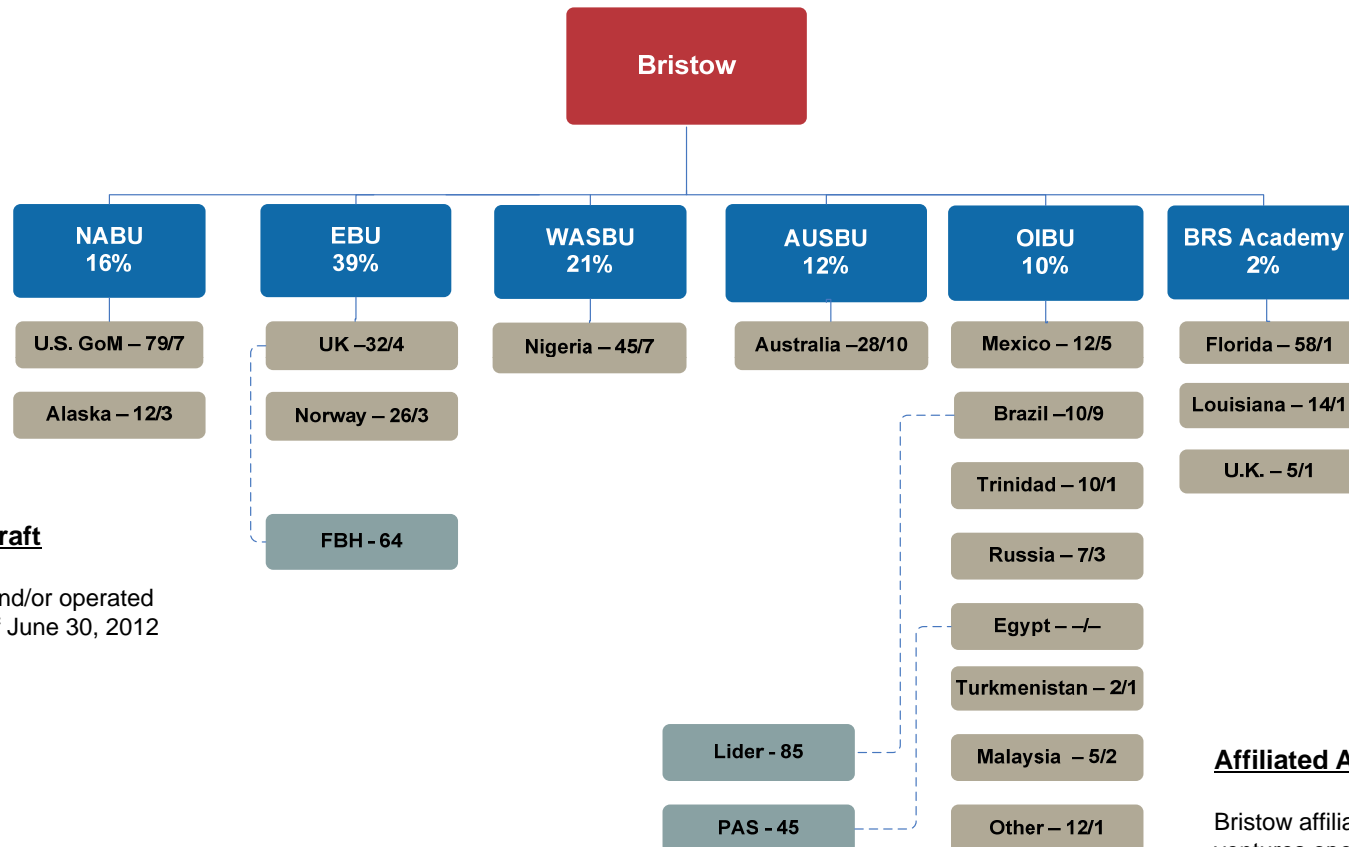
Bristow

NABU
16%

EBU
39%

WASBU
21%

AUSBU
12%

OIBU
10%

BRS Academy
2%

U.S. GoM – 79/7

Alaska – 12/3

UK –32/4

Norway – 26/3

FBH - 64

Nigeria – 45/7

Australia –28/10

Mexico – 12/5

Brazil –10/9

Trinidad – 10/1

Russia – 7/3

Egypt – –/–

Turkmenistan – 2/1

Malaysia – 5/2

Other – 12/1

Florida – 58/1

Louisiana – 14/1

U.K. – 5/1

Lider - 85

PAS - 45

raft

nd/or operated
June 30, 2012

Affiliated A

Bristow affilia